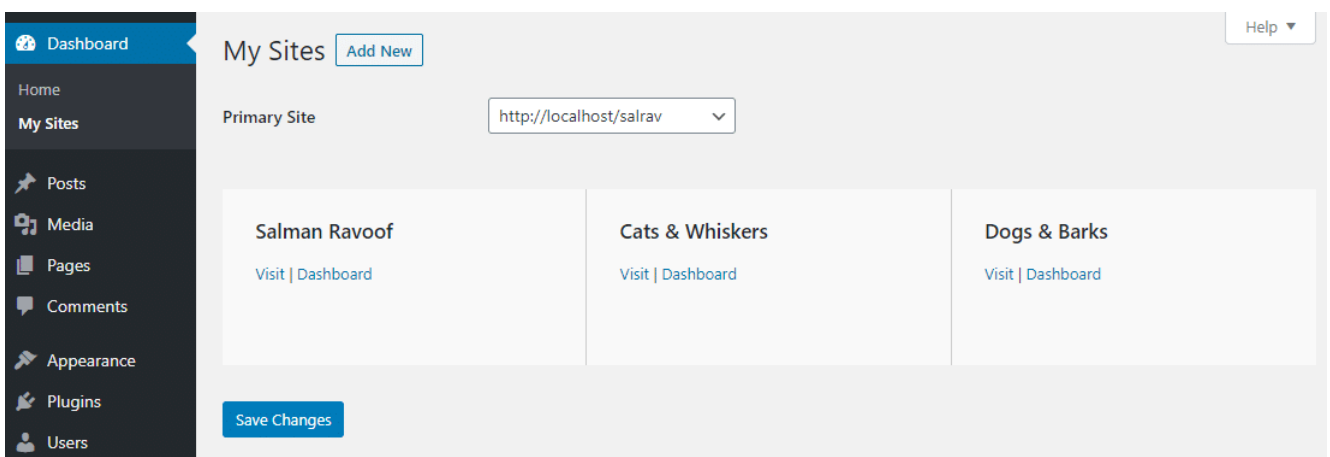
Dashboard
Home
My Sites
Posts
Media
Pages
Comments
Appearance
Plugins
Users

My Sites Add New

Help ▼

Primary Site http://localhost/salrav

Salman Ravoof
Visit | Dashboard

Cats & Whiskers
Visit | Dashboard

Dogs & Barks
Visit | Dashboard

Save Changes